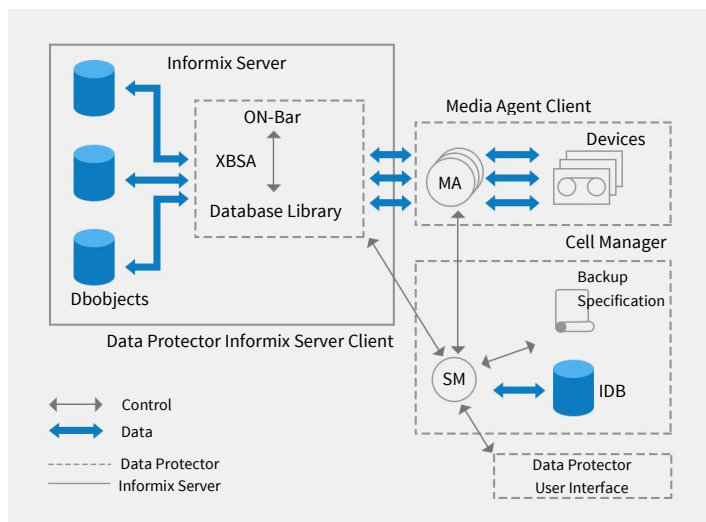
Informix Server

ON-Bar

XBSA

Database Library

Dbobjects

Media Agent Client

MA

Devices

Cell Manager

Backup Specification

Data Protector Informix Server Client

SM

IDB

Control

Data

Data Protector

Informix Server

Data Protector User Interface